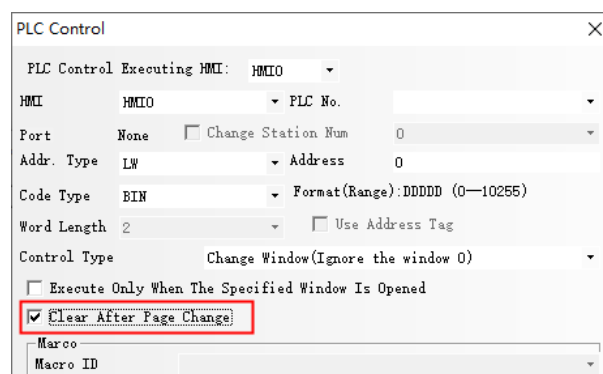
PLC Control

PLC Control Executing HMI: HMI0

HMI HMI0 PLC No.

Port None Change Station Num 0

Addr. Type LW Address 0

Code Type BIN Format(Range):DDDDD (0—10255)

Word Length 2 Use Address Tag

Control Type Change Window(Ignore the window 0)

Execute Only When The Specified Window Is Opened

Clear After Page Change

Marco

Macro ID